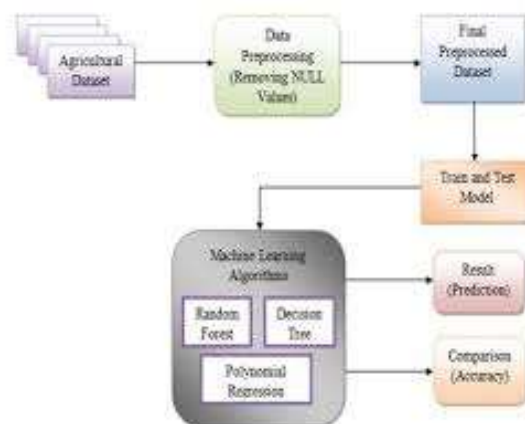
Agricultural Dataset

Data Preprocessing (Removing NULL Values)

Final Preprocessed Dataset

Train and Test Model

Machine Learning Algorithms

Random Forest

Decision Tree

Polynomial Regression

Result (Prediction)

Comparison (Accuracy)